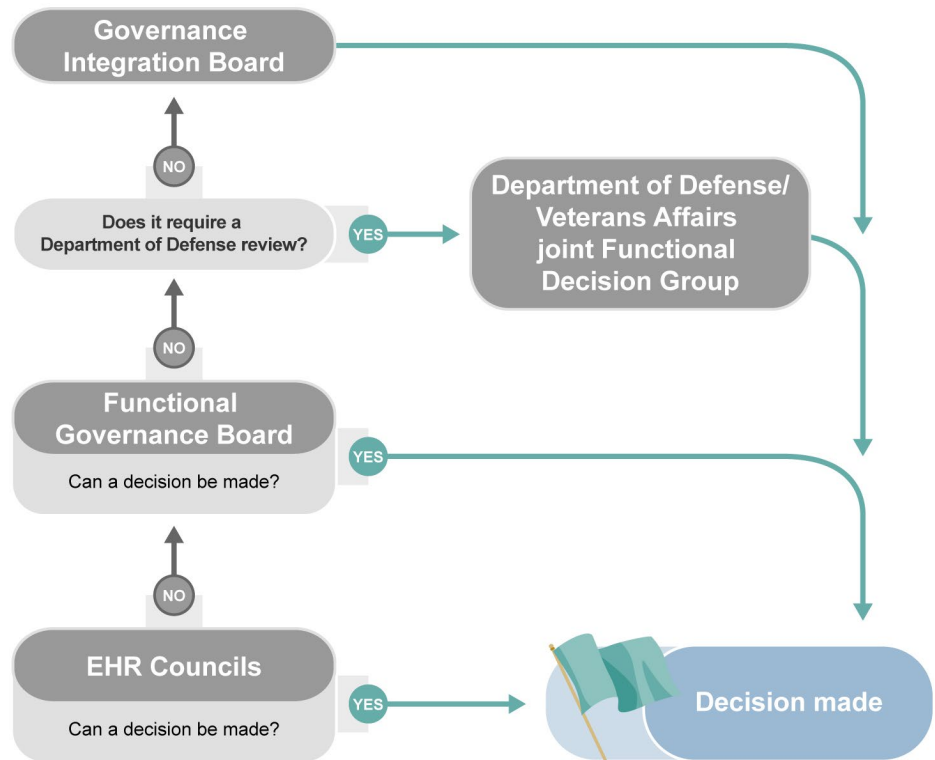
Governance Integration Board

NO

Does it require a Department of Defense review?

YES

Department of Defense/ Veterans Affairs joint Functional Decision Group

NO

Functional Governance Board

Can a decision be made?

YES

NO

EHR Councils

Can a decision be made?

YES

Decision made